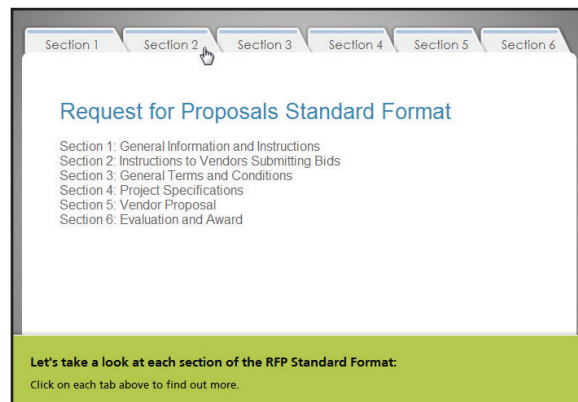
Section 1 Section 2 Section 3 Section 4 Section 5 Section 6

Request for Proposals Standard Format

Section 1: General Information and Instructions
Section 2: Instructions to Vendors Submitting Bids
Section 3: General Terms and Conditions
Section 4: Project Specifications
Section 5: Vendor Proposal
Section 6: Evaluation and Award

Let's take a look at each section of the RFP Standard Format:

Click on each tab above to find out more.